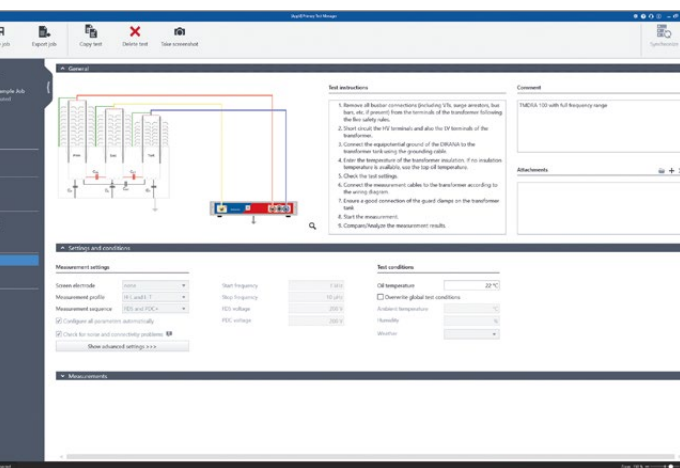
MagAf Primary Test Manager

Export job
Copy test
Delete test
Take screenshot
Synchronize

ample Job

General

Test instructions

1. Remove all busbar connections (including VTs, surge arrestors, bus bars, etc. if present) from the terminals of the transformer following the five safety rules.
2. Short circuit the HV terminals and also the LV terminals of the transformer.
3. Connect the equipotential ground of the DIRANA to the transformer tank using the grounding cable.
4. Enter the temperature of the transformer insulation. If no insulation temperature is available, use the top oil temperature.
5. Check the test settings.
6. Connect the measurement cables to the transformer according to the wiring diagram.
7. Ensure a good connection of the guard clamps on the transformer tank.
8. Start the measurement.
9. Compare/Analyze the measurement results.

Comment

DIRANA 100 with full frequency range

Attachments

Settings and conditions

Measurement settings

Screen electrode
Measurement profile
Measurement sequence
Configure all parameters automatically
Check for noise and connectivity problems
Show advanced settings >>>

Start frequency
Stop frequency
FDS voltage
PDC voltage

Test conditions

Oil temperature 22 °C
Override global test conditions
Ambient temperature
Humidity
Weather

Measurements